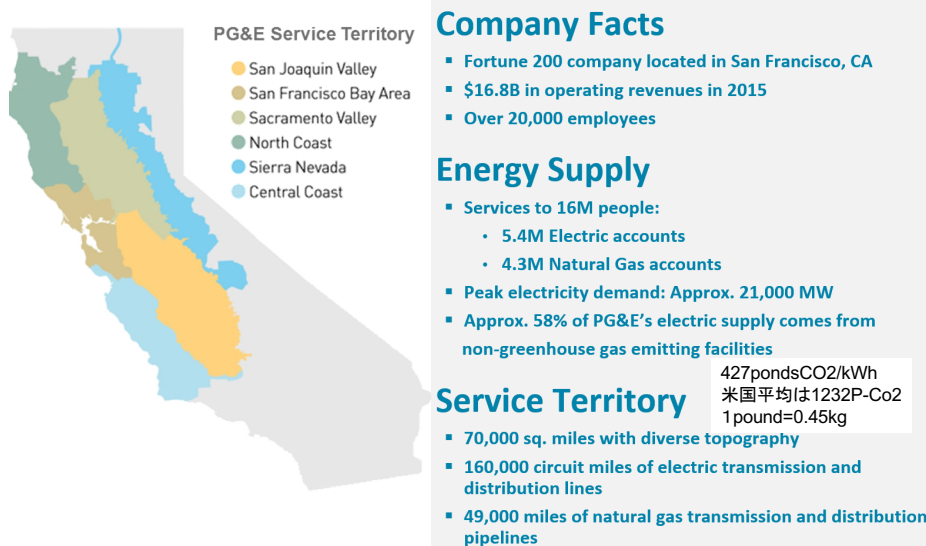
PG&E Service Territory

San Joaquin Valley
San Francisco Bay Area
Sacramento Valley
North Coast
Sierra Nevada
Central Coast

Company Facts

- Fortune 200 company located in San Francisco, CA
- $16.8B in operating revenues in 2015
- Over 20,000 employees

Energy Supply

- Services to 16M people:
  - 5.4M Electric accounts
  - 4.3M Natural Gas accounts
- Peak electricity demand: Approx. 21,000 MW
- Approx. 58% of PG&E's electric supply comes from non-greenhouse gas emitting facilities

427pondsCO2/kWh
米国平均は1232P-Co2
1pound=0.45kg

Service Territory

- 70,000 sq. miles with diverse topography
- 160,000 circuit miles of electric transmission and distribution lines
- 49,000 miles of natural gas transmission and distribution pipelines